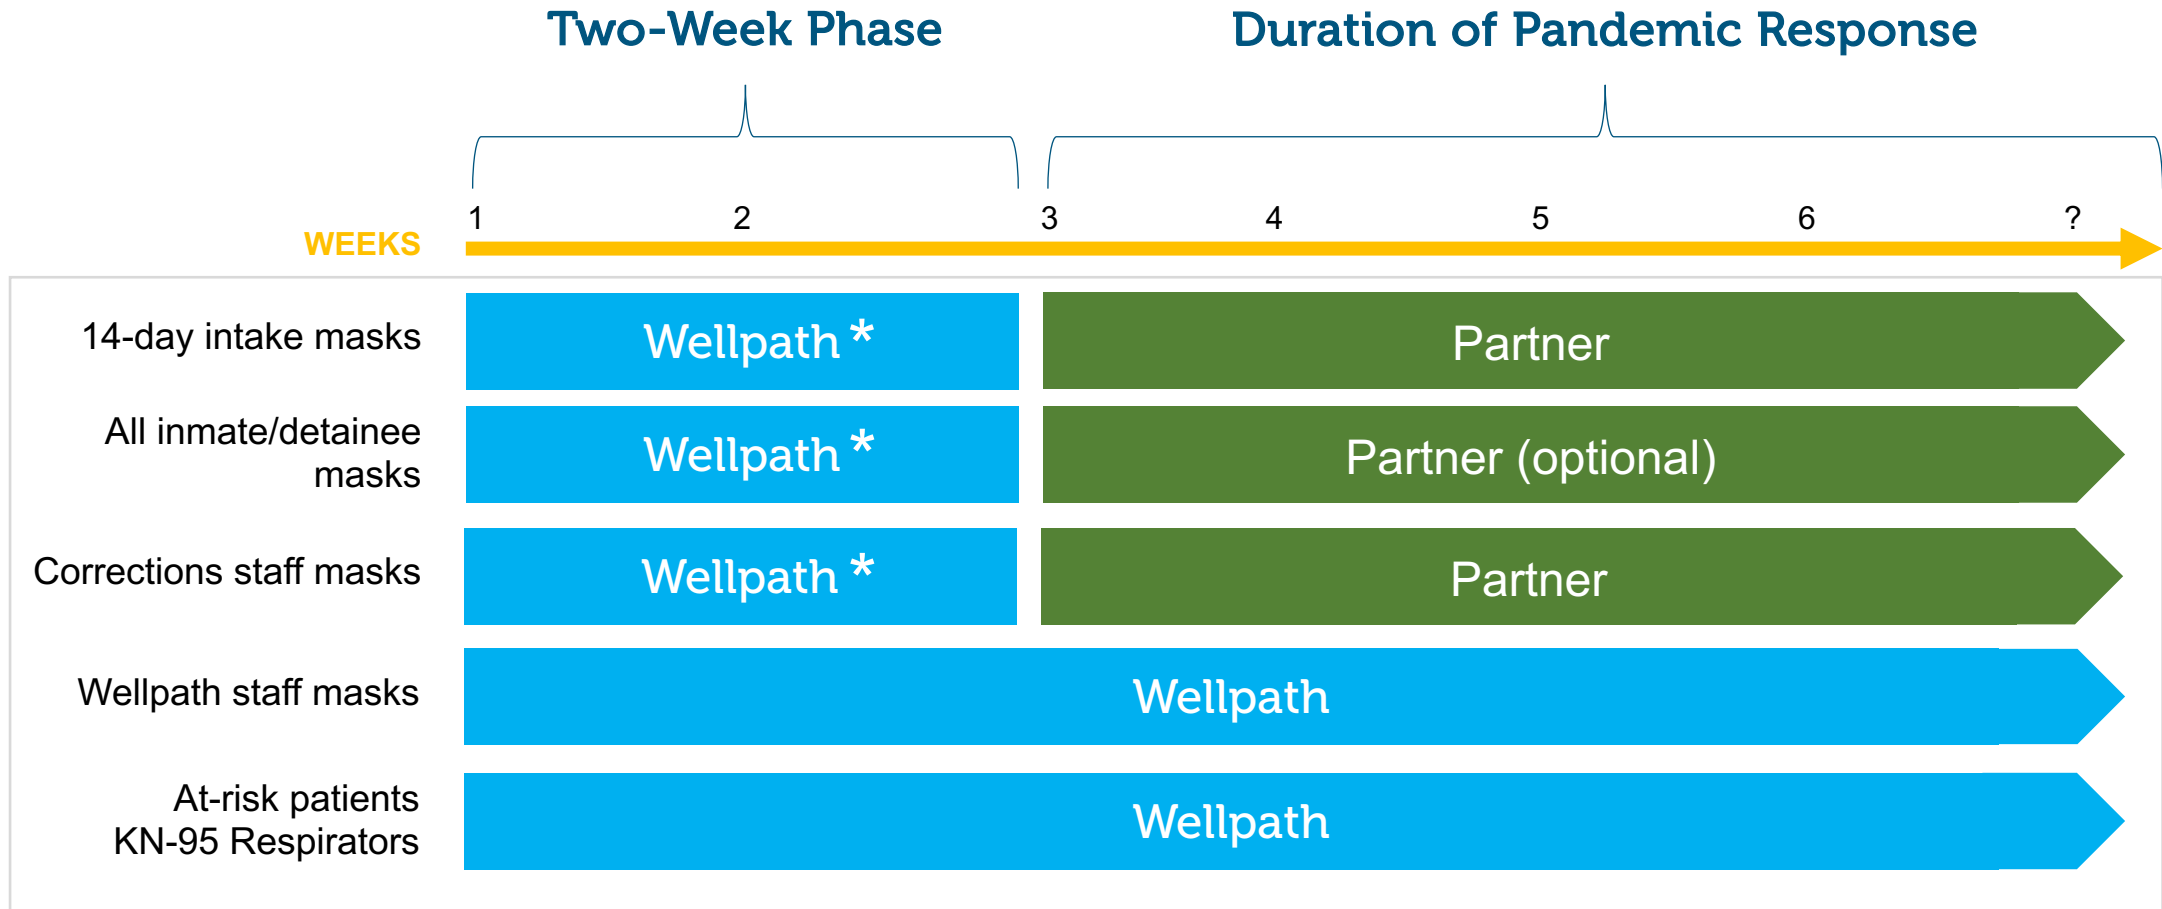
Two-Week Phase

Duration of Pandemic Response

WEEKS 1 2 3 4 5 6 ?

14-day intake masks | Wellpath * | Partner

All inmate/detainee masks | Wellpath * | Partner (optional)

Corrections staff masks | Wellpath * | Partner

Wellpath staff masks | Wellpath

At-risk patients KN-95 Respirators | Wellpath